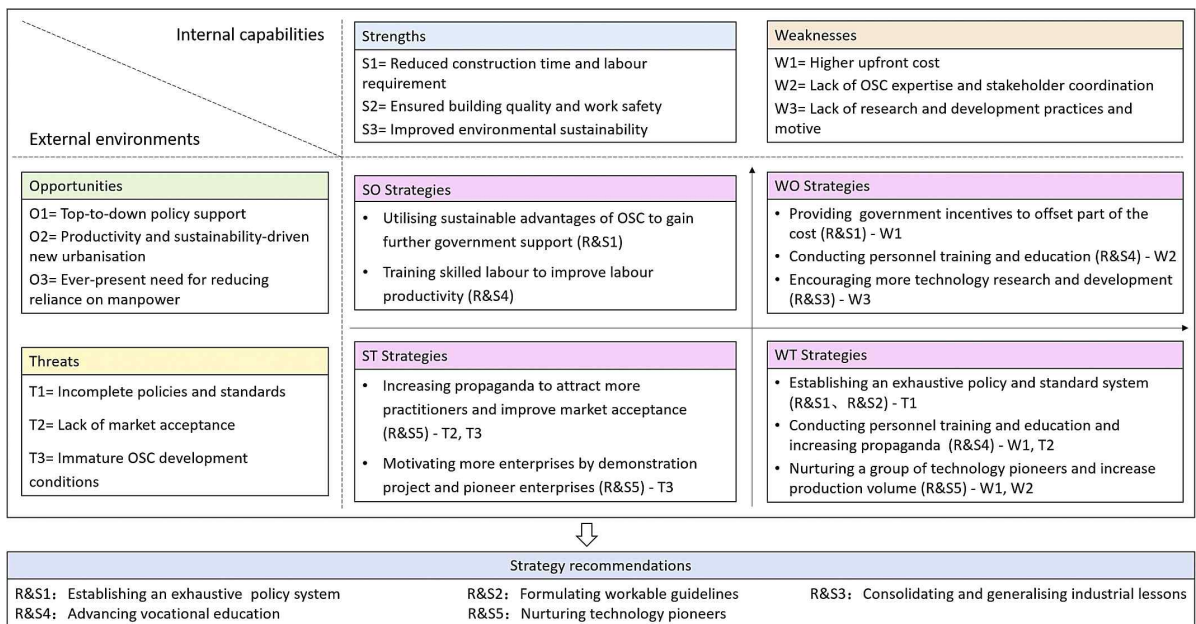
Internal capabilities

External environments

Strengths
S1= Reduced construction time and labour requirement
S2= Ensured building quality and work safety
S3= Improved environmental sustainability

Weaknesses
W1= Higher upfront cost
W2= Lack of OSC expertise and stakeholder coordination
W3= Lack of research and development practices and motive

Opportunities
O1= Top-to-down policy support
O2= Productivity and sustainability-driven new urbanisation
O3= Ever-present need for reducing reliance on manpower

SO Strategies
• Utilising sustainable advantages of OSC to gain further government support (R&S1)
• Training skilled labour to improve labour productivity (R&S4)

WO Strategies
• Providing government incentives to offset part of the cost (R&S1) - W1
• Conducting personnel training and education (R&S4) - W2
• Encouraging more technology research and development (R&S3) - W3

Threats
T1= Incomplete policies and standards
T2= Lack of market acceptance
T3= Immature OSC development conditions

ST Strategies
• Increasing propaganda to attract more practitioners and improve market acceptance (R&S5) - T2, T3
• Motivating more enterprises by demonstration project and pioneer enterprises (R&S5) - T3

WT Strategies
• Establishing an exhaustive policy and standard system (R&S1、R&S2) - T1
• Conducting personnel training and education and increasing propaganda (R&S4) - W1, T2
• Nurturing a group of technology pioneers and increase production volume (R&S5) - W1, W2

Strategy recommendations
R&S1: Establishing an exhaustive policy system
R&S2: Formulating workable guidelines
R&S3: Consolidating and generalising industrial lessons
R&S4: Advancing vocational education
R&S5: Nurturing technology pioneers